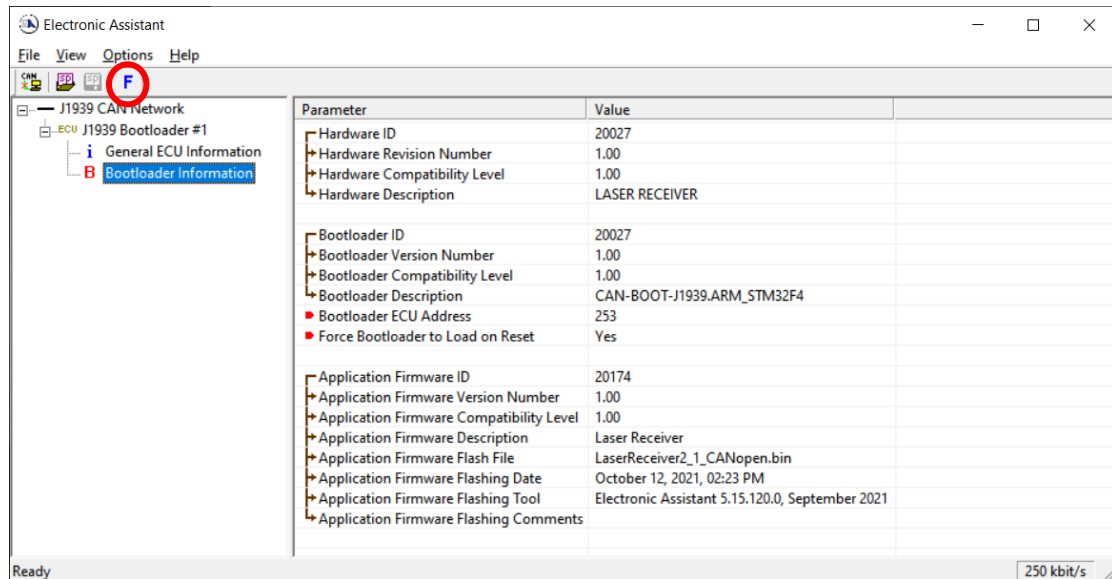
Electronic Assistant

File View Options Help

F

J1939 CAN Network
ECU J1939 Bootloader #1
i General ECU Information
B Bootloader Information

| Parameter | Value |
|---|---|
| Hardware ID | 20027 |
| Hardware Revision Number | 1.00 |
| Hardware Compatibility Level | 1.00 |
| Hardware Description | LASER RECEIVER |
| | |
| Bootloader ID | 20027 |
| Bootloader Version Number | 1.00 |
| Bootloader Compatibility Level | 1.00 |
| Bootloader Description | CAN-BOOT-J1939.ARM_STM32F4 |
| Bootloader ECU Address | 253 |
| Force Bootloader to Load on Reset | Yes |
| | |
| Application Firmware ID | 20174 |
| Application Firmware Version Number | 1.00 |
| Application Firmware Compatibility Level | 1.00 |
| Application Firmware Description | Laser Receiver |
| Application Firmware Flash File | LaserReceiver2_1_CANopen.bin |
| Application Firmware Flashing Date | October 12, 2021, 02:23 PM |
| Application Firmware Flashing Tool | Electronic Assistant 5.15.120.0, September 2021 |
| Application Firmware Flashing Comments | |

Ready
250 kbit/s